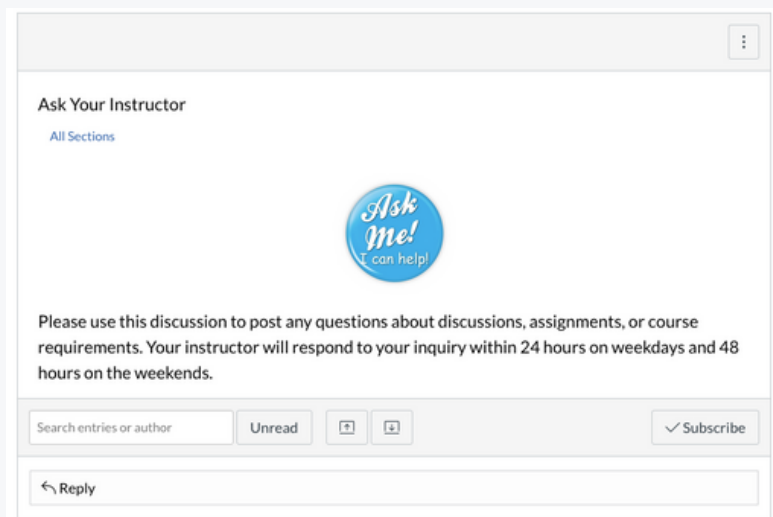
Ask Your Instructor

All Sections

Ask Me! I can help!

Please use this discussion to post any questions about discussions, assignments, or course requirements. Your instructor will respond to your inquiry within 24 hours on weekdays and 48 hours on the weekends.

Search entries or author

Unread

Subscribe

Reply